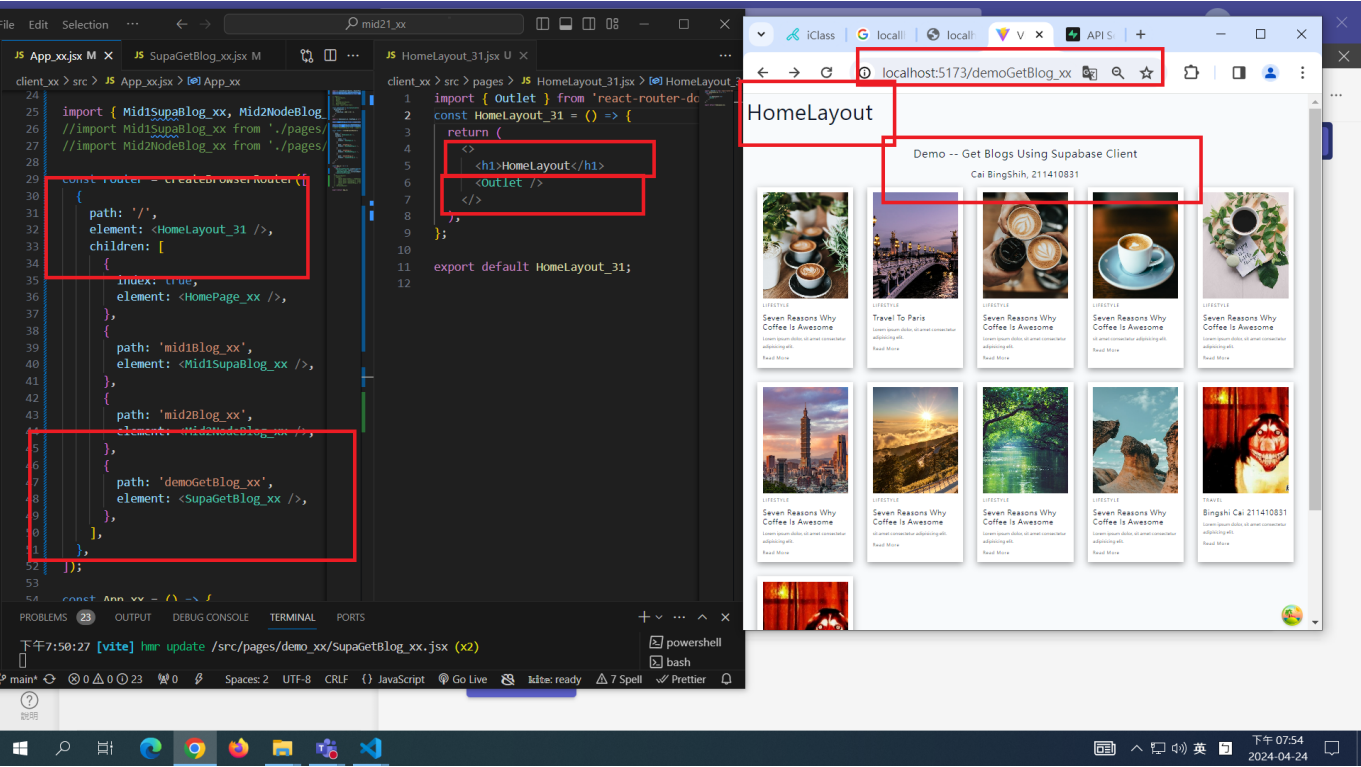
File Edit Selection ··· mid21_xx

JS App_xx.jsx M × JS SupaGetBlog_xx.jsx M

client_xx > src > JS App_xx.jsx > App_xx

24
25 import { Mid1SupaBlog_xx, Mid2NodeBlog_
26 //import Mid1SupaBlog_xx from './pages/
27 //import Mid2NodeBlog_xx from './pages/
28
29 const router = createBrowserRouter([
30 {
31 path: '/',
32 element: <HomeLayout_31 />,
33 children: [
34 {
35 index: true,
36 element: <HomePage_xx />,
37 },
38 {
39 path: 'mid1Blog_xx',
40 element: <Mid1SupaBlog_xx />,
41 },
42 {
43 path: 'mid2Blog_xx',
44 element: <Mid2NodeBlog_xx />,
45 },
46 {
47 path: 'demoGetBlog_xx',
48 element: <SupaGetBlog_xx />,
49 },
50 ],
51 },
52 ]);
53
54 const App_xx = () => {

JS HomeLayout_31.jsx U ×

client_xx > src > pages > JS HomeLayout_31.jsx > HomeLayout_3

1 import { Outlet } from 'react-router-do
2 const HomeLayout_31 = () => {
3 return (
4 <>
5 <h1>HomeLayout</h1>
6 <Outlet />
7 </>
8 );
9 };
10
11 export default HomeLayout_31;
12

PROBLEMS 23 OUTPUT DEBUG CONSOLE TERMINAL PORTS

下午7:50:27 [vite] hmr update /src/pages/demo_xx/SupaGetBlog_xx.jsx (x2)

powershell
bash

main* ⊗ 0 ⚠ 0 ⓘ 23 ⚡0 Spaces: 2 UTF-8 CRLF {} JavaScript Go Live kite: ready ⚠ 7 Spell ✓ Prettier

iClass localh localh V API S

localhost:5173/demoGetBlog_xx

HomeLayout

Demo -- Get Blogs Using Supabase Client

Cai BingShih, 211410831

LIFESTYLE
Seven Reasons Why Coffee Is Awesome
Lorem ipsum dolor, sit amet consectetur adipisicing elit.
Read More

LIFESTYLE
Travel To Paris
Lorem ipsum dolor, sit amet consectetur adipisicing elit.
Read More

LIFESTYLE
Seven Reasons Why Coffee Is Awesome
Lorem ipsum dolor, sit amet consectetur adipisicing elit.
Read More

LIFESTYLE
Seven Reasons Why Coffee Is Awesome
Lorem ipsum dolor, sit amet consectetur adipisicing elit.
Read More

LIFESTYLE
Seven Reasons Why Coffee Is Awesome
Lorem ipsum dolor, sit amet consectetur adipisicing elit.
Read More

LIFESTYLE
Seven Reasons Why Coffee Is Awesome
Lorem ipsum dolor, sit amet consectetur adipisicing elit.
Read More

LIFESTYLE
Seven Reasons Why Coffee Is Awesome
Lorem ipsum dolor, sit amet consectetur adipisicing elit.
Read More

LIFESTYLE
Seven Reasons Why Coffee Is Awesome
Lorem ipsum dolor, sit amet consectetur adipisicing elit.
Read More

LIFESTYLE
Seven Reasons Why Coffee Is Awesome
Lorem ipsum dolor, sit amet consectetur adipisicing elit.
Read More

TRAVEL
Bingshi Cai 211410831
Lorem ipsum dolor, sit amet consectetur adipisicing elit.
Read More

說明

英 下午 07:54 2024-04-24